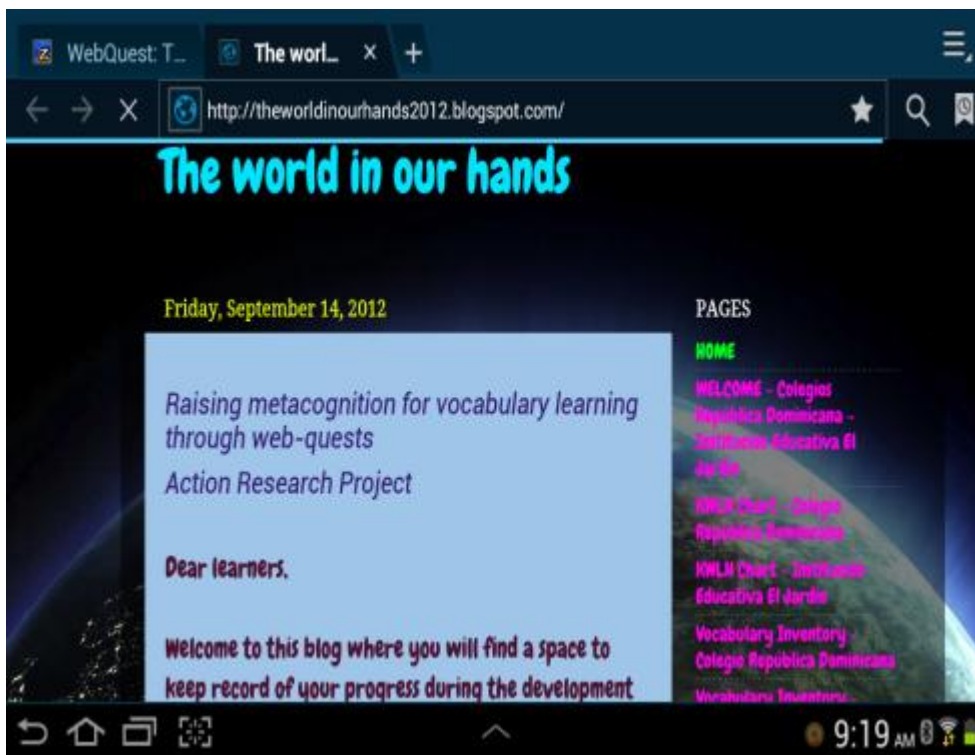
WebQuest: T...
The worl...
http://theworldinourhands2012.blogspot.com/

The world in our hands

Friday, September 14, 2012

Raising metacognition for vocabulary learning through web-quests
Action Research Project

Dear learners,

Welcome to this blog where you will find a space to keep record of your progress during the development

PAGES
HOME
WELCOME - Colegios República Dominicana - Institución Educativa El Jardín
KWLH Chart - Colegio República Dominicana
KWLH Chart - Institución Educativa El Jardín
Vocabulary Inventory - Colegio República Dominicana
Vocabulary Inventory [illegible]

9:19 AM